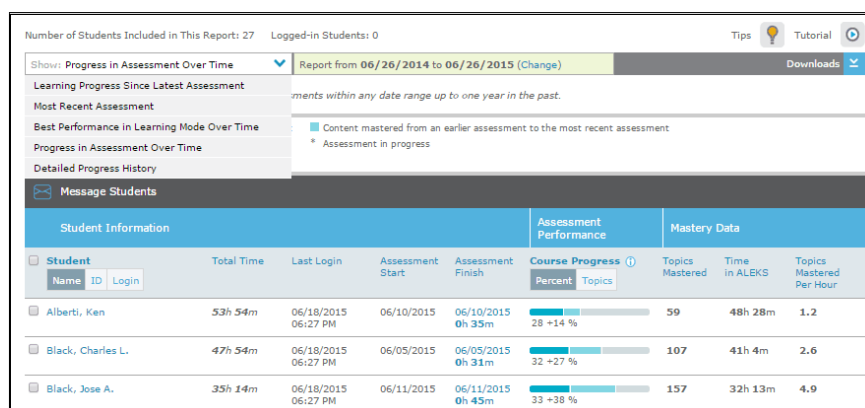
Number of Students Included in This Report: 27 Logged-in Students: 0

Tips Tutorial

Show: Progress in Assessment Over Time

Report from 06/26/2014 to 06/26/2015 (Change)

Downloads

Learning Progress Since Latest Assessment
Most Recent Assessment
Best Performance in Learning Mode Over Time
Progress in Assessment Over Time
Detailed Progress History

ments within any date range up to one year in the past.

Content mastered from an earlier assessment to the most recent assessment
* Assessment in progress

Message Students

| Student Information | | | | | Assessment Performance | Mastery Data | | |
|---|---|---|---|---|---|---|---|---|
| Student Name ID Login | Total Time | Last Login | Assessment Start | Assessment Finish | Course Progress ⓘ Percent Topics | Topics Mastered | Time in ALEKS | Topics Mastered Per Hour |
| Alberti, Ken | 53h 54m | 06/18/2015 06:27 PM | 06/10/2015 | 06/10/2015 0h 35m | 28 +14 % | 59 | 48h 28m | 1.2 |
| Black, Charles L. | 47h 54m | 06/18/2015 06:27 PM | 06/05/2015 | 06/05/2015 0h 31m | 32 +27 % | 107 | 41h 4m | 2.6 |
| Black, Jose A. | 35h 14m | 06/18/2015 06:27 PM | 06/11/2015 | 06/11/2015 0h 45m | 33 +38 % | 157 | 32h 13m | 4.9 |